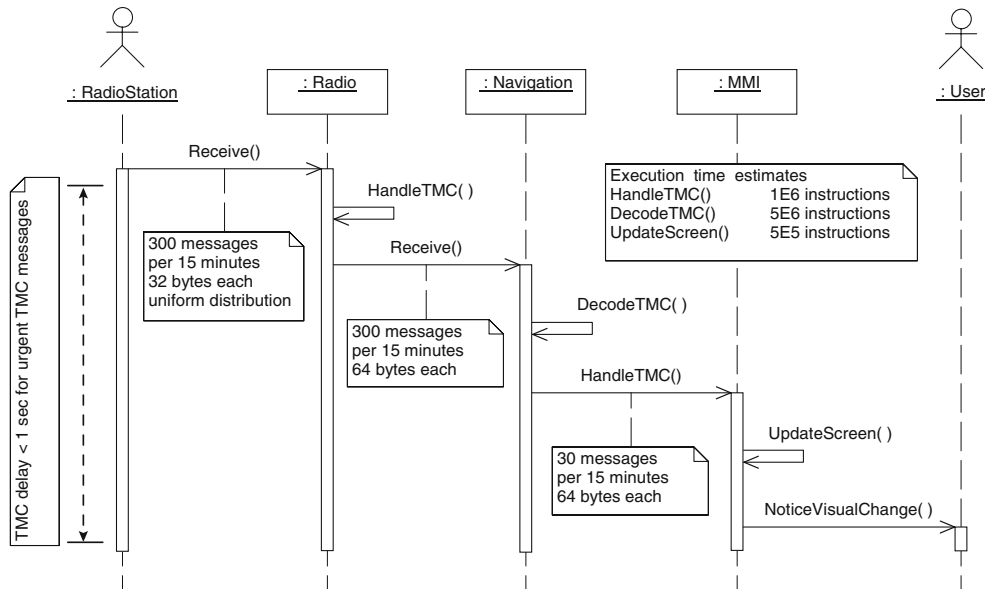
: RadioStation

: Radio

: Navigation

: MMI

: User

Receive()

HandleTMC( )

Execution time estimates
HandleTMC() 1E6 instructions
DecodeTMC() 5E6 instructions
UpdateScreen() 5E5 instructions

TMC delay < 1 sec for urgent TMC messages

300 messages
per 15 minutes
32 bytes each
uniform distribution

Receive()

DecodeTMC( )

300 messages
per 15 minutes
64 bytes each

HandleTMC()

UpdateScreen( )

30 messages
per 15 minutes
64 bytes each

NoticeVisualChange( )